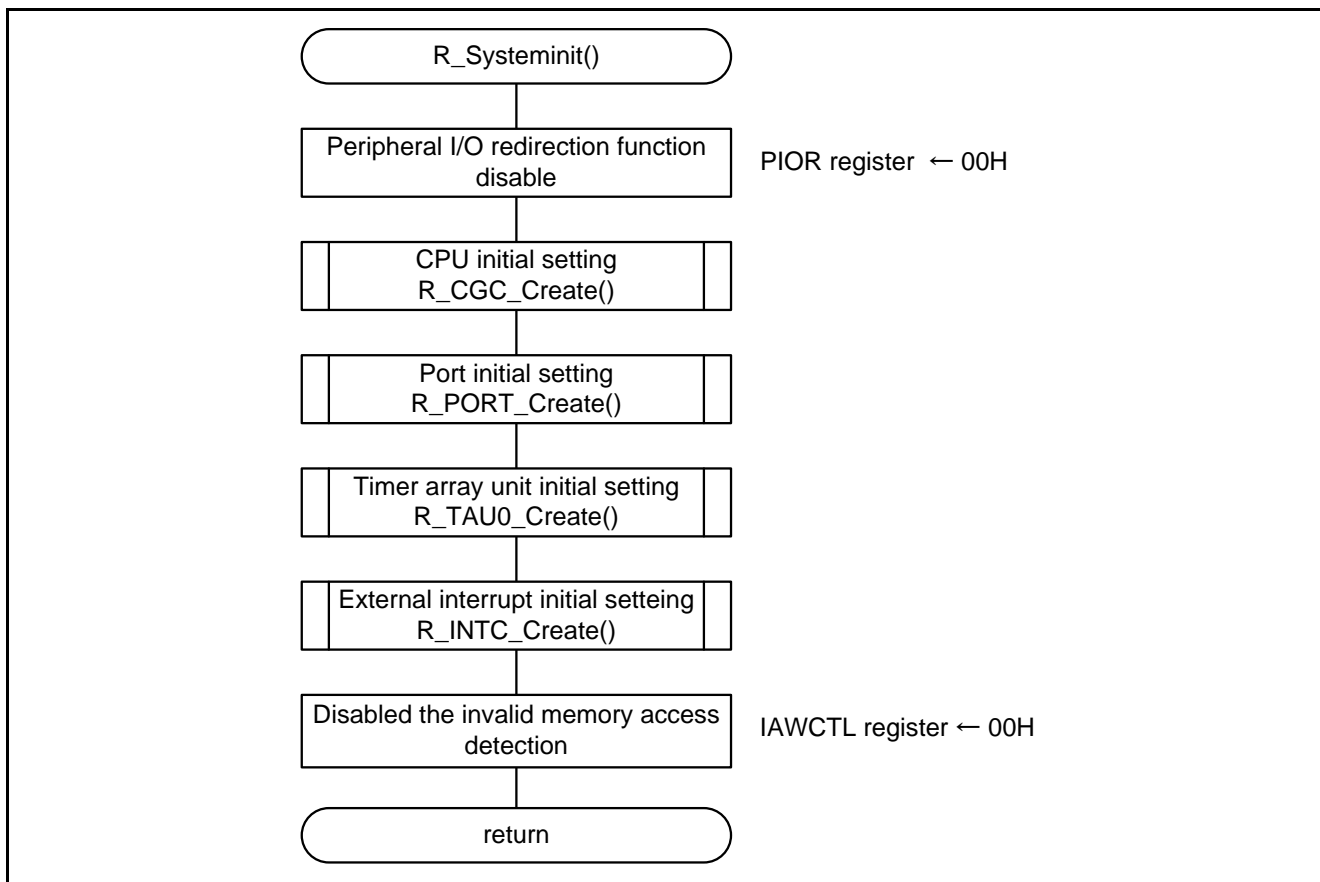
R_Systeminit()

Peripheral I/O redirection function disable

PIOR register ← 00H

CPU initial setting
R_CGC_Create()

Port initial setting
R_PORT_Create()

Timer array unit initial setting
R_TAU0_Create()

External interrupt initial setteing
R_INTC_Create()

Disabled the invalid memory access detection

IAWCTL register ← 00H

return